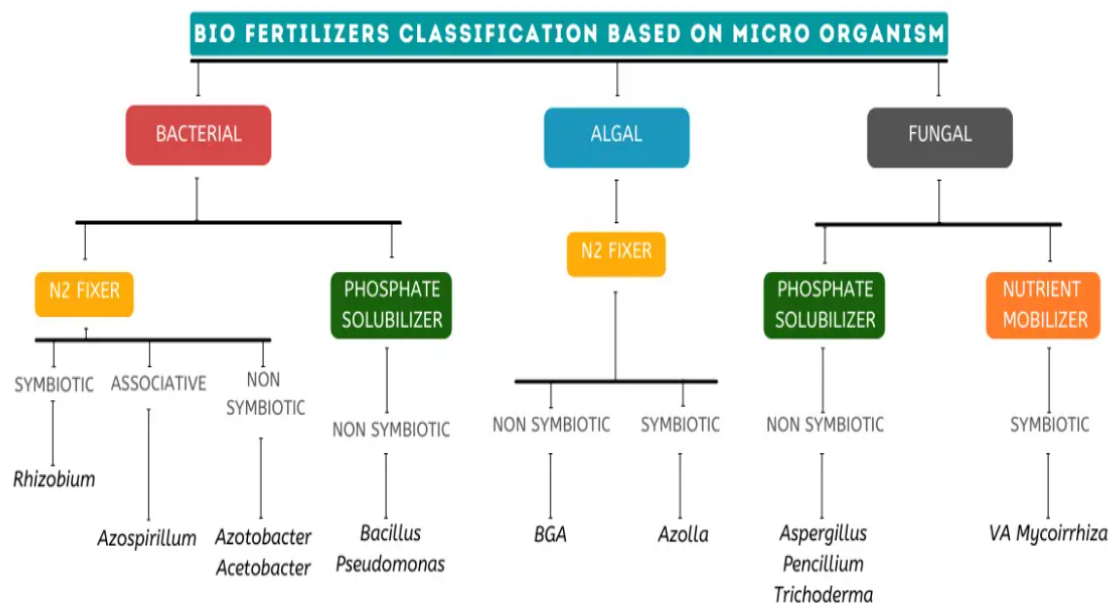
BIO FERTILIZERS CLASSIFICATION BASED ON MICRO ORGANISM

BACTERIAL

N2 FIXER

SYMBIOTIC

Rhizobium

ASSOCIATIVE

Azospirillum

NON SYMBIOTIC

Azotobacter
Acetobacter

PHOSPHATE SOLUBILIZER

NON SYMBIOTIC

Bacillus
Pseudomonas

ALGAL

N2 FIXER

NON SYMBIOTIC

BGA

SYMBIOTIC

Azolla

FUNGAL

PHOSPHATE SOLUBILIZER

NON SYMBIOTIC

Aspergillus
Pencillium
Trichoderma

NUTRIENT MOBILIZER

SYMBIOTIC

VA Mycoirrhiza